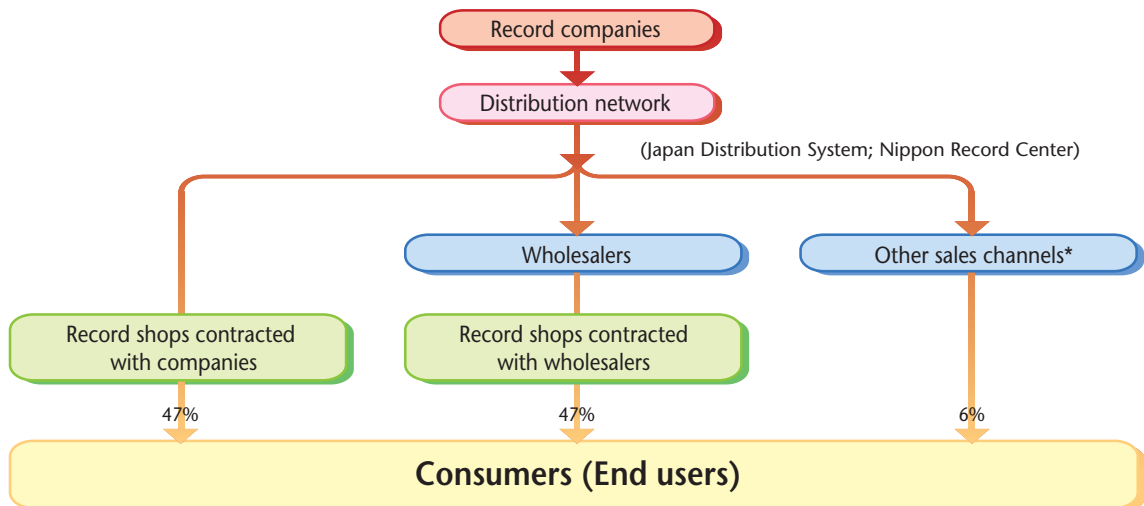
Record companies

Distribution network

(Japan Distribution System; Nippon Record Center)

Wholesalers

Other sales channels*

Record shops contracted with companies

Record shops contracted with wholesalers

47%

47%

6%

Consumers (End users)